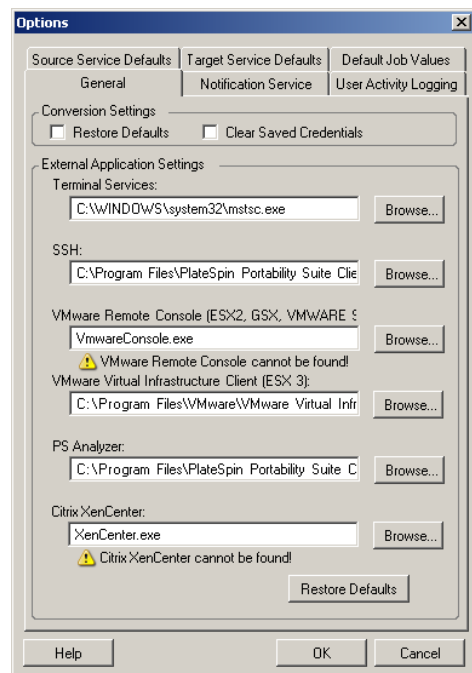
Options

Source Service Defaults | Target Service Defaults | Default Job Values
General | Notification Service | User Activity Logging

Conversion Settings
Restore Defaults
Clear Saved Credentials

External Application Settings
Terminal Services:
C:\WINDOWS\system32\mstsc.exe
Browse...

SSH:
C:\Program Files\PlateSpin Portability Suite Clie
Browse...

VMware Remote Console (ESX2, GSX, VMWARE S
VmwareConsole.exe
Browse...
VMware Remote Console cannot be found!
VMware Virtual Infrastructure Client (ESX 3):
C:\Program Files\VMware\VMware Virtual Infr
Browse...

PS Analyzer:
C:\Program Files\PlateSpin Portability Suite C
Browse...

Citrix XenCenter:
XenCenter.exe
Browse...
Citrix XenCenter cannot be found!

Restore Defaults

Help
OK
Cancel